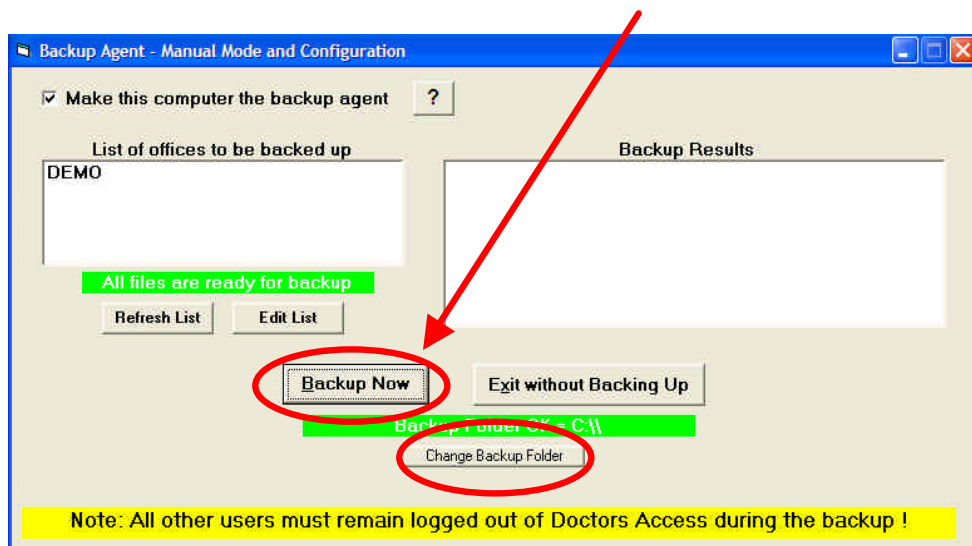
Backup Agent - Manual Mode and Configuration

☑ Make this computer the backup agent ?

List of offices to be backed up

DEMO

All files are ready for backup

Refresh List Edit List

Backup Results

Backup Now

Exit without Backing Up

Back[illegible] Folder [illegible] = C:\\

Change Backup Folder

Note: All other users must remain logged out of Doctors Access during the backup !